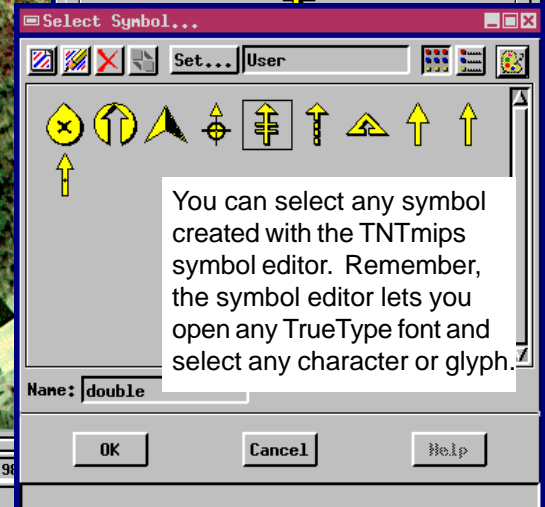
Select Symbol...

Set... User

You can select any symbol created with the TNTmips symbol editor. Remember, the symbol editor lets you open any TrueType font and select any character or glyph.

Name: double

OK Cancel Help

98